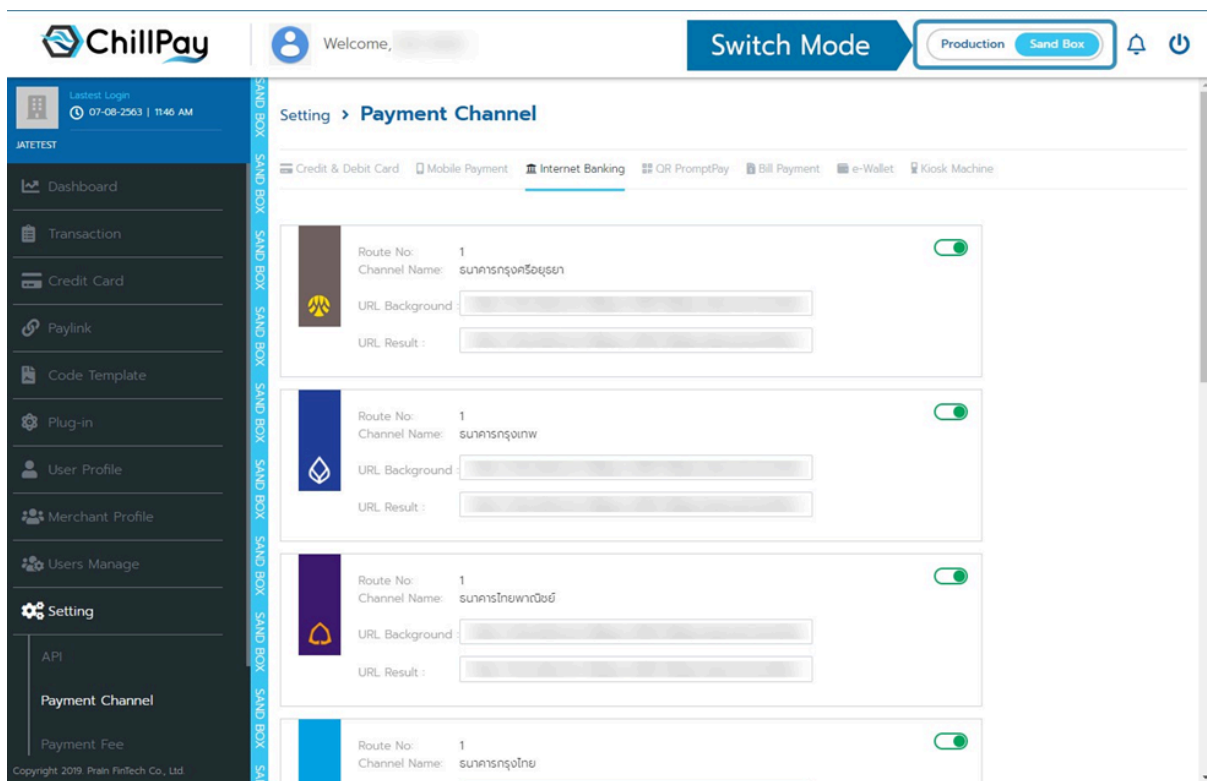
ChillPay

Welcome,

Switch Mode

Production Sand Box

Lastest Login
07-08-2563 | 11:46 AM
JATETEST

Dashboard
Transaction
Credit Card
Paylink
Code Template
Plug-in
User Profile
Merchant Profile
Users Manage
Setting
API
Payment Channel
Payment Fee
Copyright 2019. Prain FinTech Co., Ltd

SAND BOX SAND BOX SAND BOX SAND BOX SAND BOX SAND BOX SAND BOX SAND BOX SAND BOX SAND BOX SA

Setting > Payment Channel

Credit & Debit Card   Mobile Payment   Internet Banking   QR PromptPay   Bill Payment   e-Wallet   Kiosk Machine

Route No: 1
Channel Name: ธนาคารกรุงศรีอยุธยา
URL Background :
URL Result :

Route No: 1
Channel Name: ธนาคารกรุงเทพ
URL Background :
URL Result :

Route No: 1
Channel Name: ธนาคารไทยพาณิชย์
URL Background :
URL Result :

Route No: 1
Channel Name: ธนาคารกรุงไทย